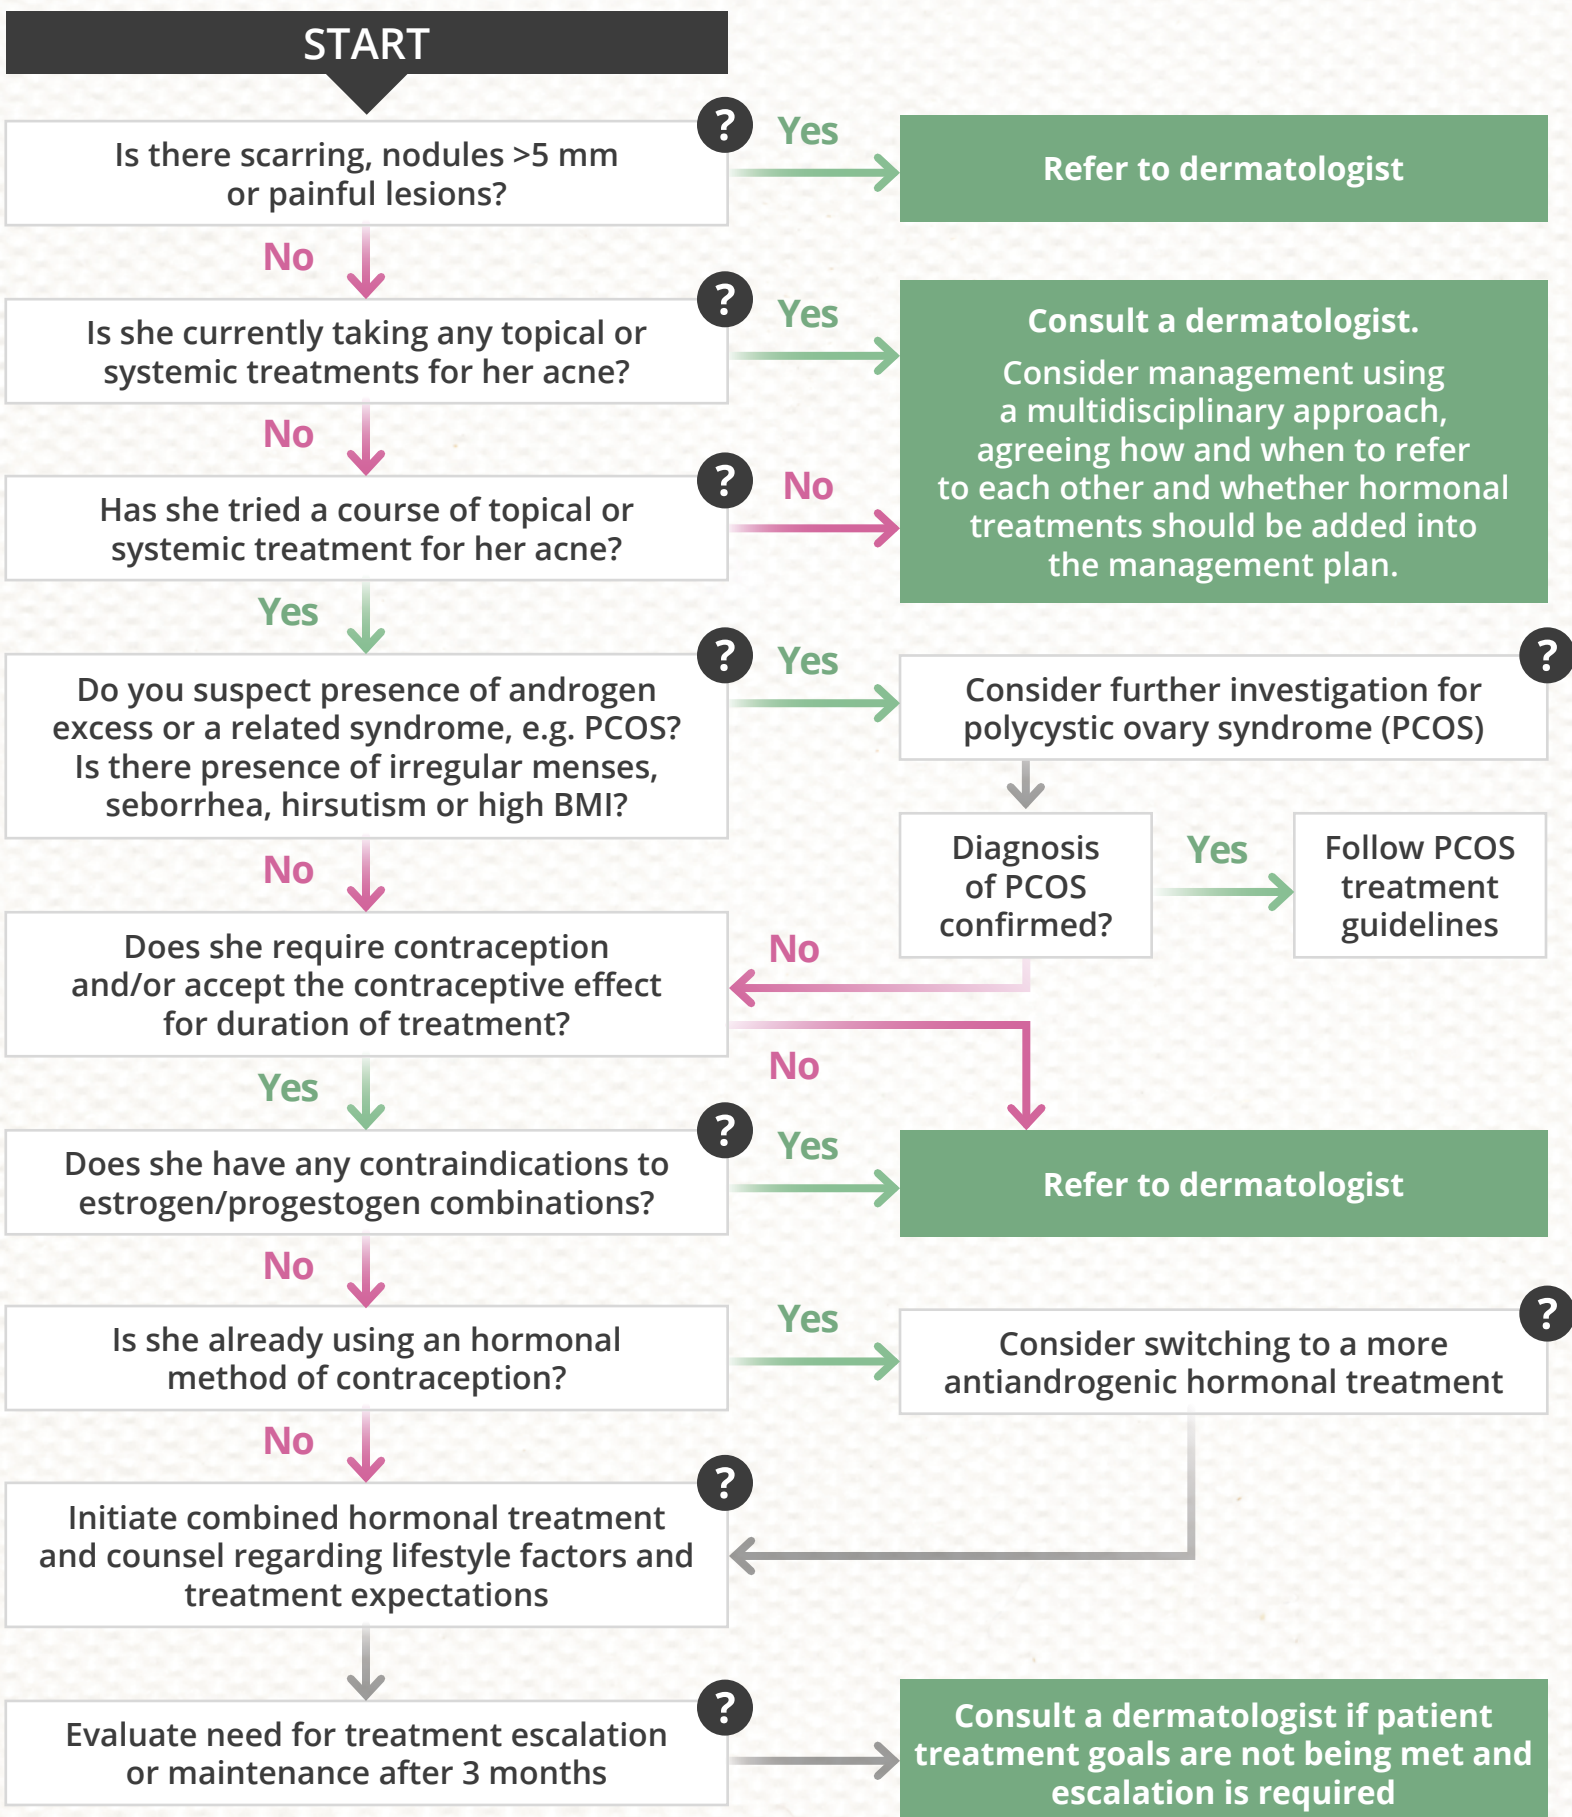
START

Is there scarring, nodules >5 mm or painful lesions?

?

Yes

Refer to dermatologist

No

Is she currently taking any topical or systemic treatments for her acne?

?

Yes

Consult a dermatologist.

Consider management using a multidisciplinary approach, agreeing how and when to refer to each other and whether hormonal treatments should be added into the management plan.

No

Has she tried a course of topical or systemic treatment for her acne?

?

No

Yes

Do you suspect presence of androgen excess or a related syndrome, e.g. PCOS? Is there presence of irregular menses, seborrhea, hirsutism or high BMI?

?

Yes

Consider further investigation for polycystic ovary syndrome (PCOS)

?

Diagnosis of PCOS confirmed?

Yes

Follow PCOS treatment guidelines

No

No

Does she require contraception and/or accept the contraceptive effect for duration of treatment?

No

Yes

Does she have any contraindications to estrogen/progestogen combinations?

?

Yes

Refer to dermatologist

No

Is she already using an hormonal method of contraception?

Yes

Consider switching to a more antiandrogenic hormonal treatment

?

No

Initiate combined hormonal treatment and counsel regarding lifestyle factors and treatment expectations

?

Evaluate need for treatment escalation or maintenance after 3 months

?

Consult a dermatologist if patient treatment goals are not being met and escalation is required